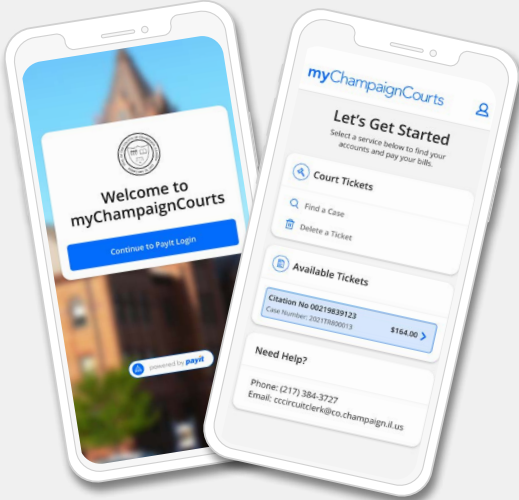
Welcome to myChampaignCourts

Continue to PayIt Login

powered by payit

myChampaignCourts

Let's Get Started

Select a service below to find your accounts and pay your bills.

Court Tickets

Find a Case

Delete a Ticket

Available Tickets

Citation No 00219839123

Case Number: 2021TR800013

$164.00

Need Help?

Phone: (217) 384-3727

Email: cccircuitclerk@co.champaign.il.us